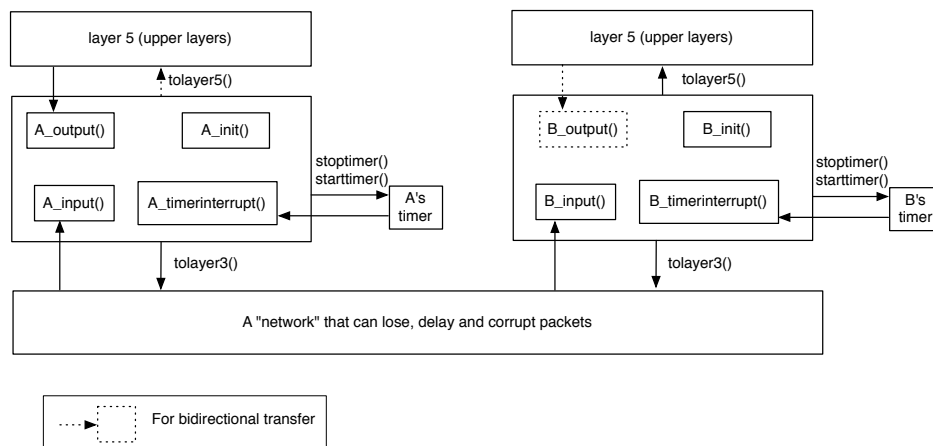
layer 5 (upper layers)

tolayer5()

A_output()

A_init()

A_input()

A_timerinterrupt()

stoptimer()
starttimer()

A's timer

tolayer3()

layer 5 (upper layers)

tolayer5()

B_output()

B_init()

B_input()

B_timerinterrupt()

stoptimer()
starttimer()

B's timer

tolayer3()

A "network" that can lose, delay and corrupt packets

For bidirectional transfer